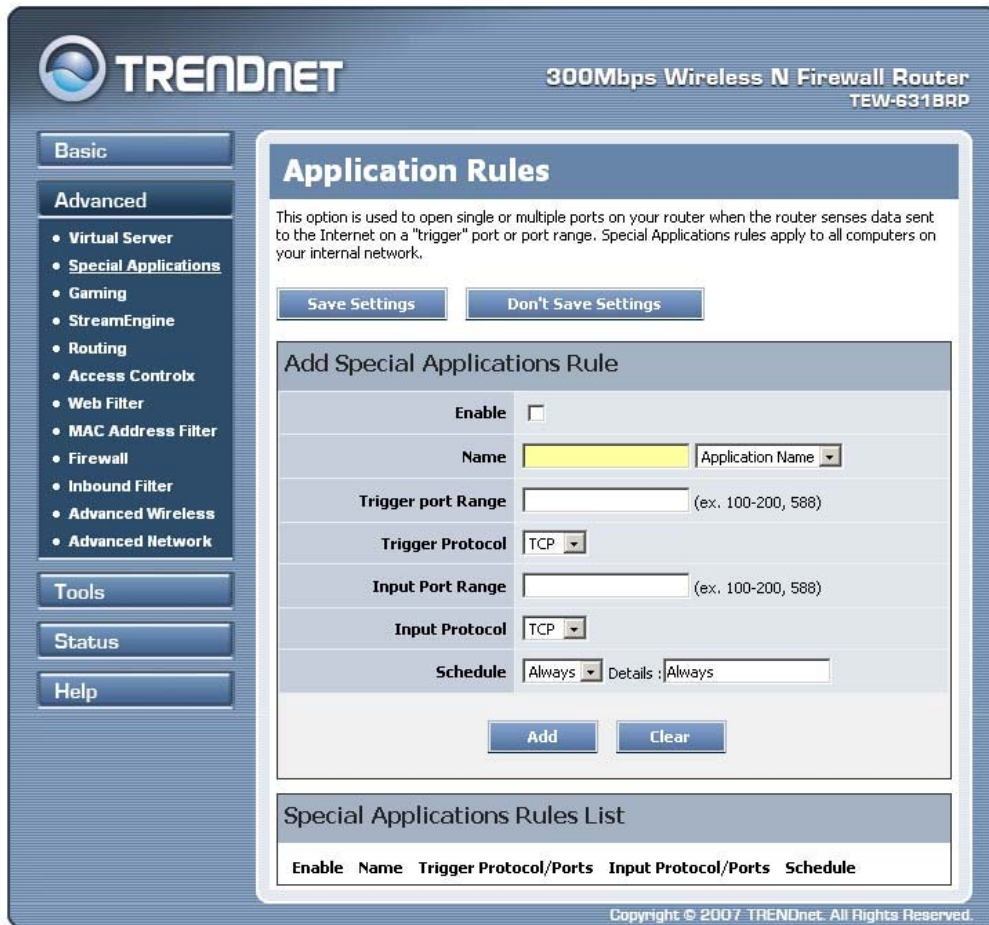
TRENDNET

300Mbps Wireless N Firewall Router
TEW-631BRP

Basic

Advanced

• Virtual Server
• Special Applications
• Gaming
• StreamEngine
• Routing
• Access Controlx
• Web Filter
• MAC Address Filter
• Firewall
• Inbound Filter
• Advanced Wireless
• Advanced Network

Tools

Status

Help

Application Rules

This option is used to open single or multiple ports on your router when the router senses data sent to the Internet on a "trigger" port or port range. Special Applications rules apply to all computers on your internal network.

Save Settings Don't Save Settings

Add Special Applications Rule

Enable

Name Application Name

Trigger port Range (ex. 100-200, 588)

Trigger Protocol TCP

Input Port Range (ex. 100-200, 588)

Input Protocol TCP

Schedule Always Details : Always

Add Clear

Special Applications Rules List

| Enable | Name | Trigger Protocol/Ports | Input Protocol/Ports | Schedule |
|---|---|---|---|---|

Copyright © 2007 TRENDnet. All Rights Reserved.